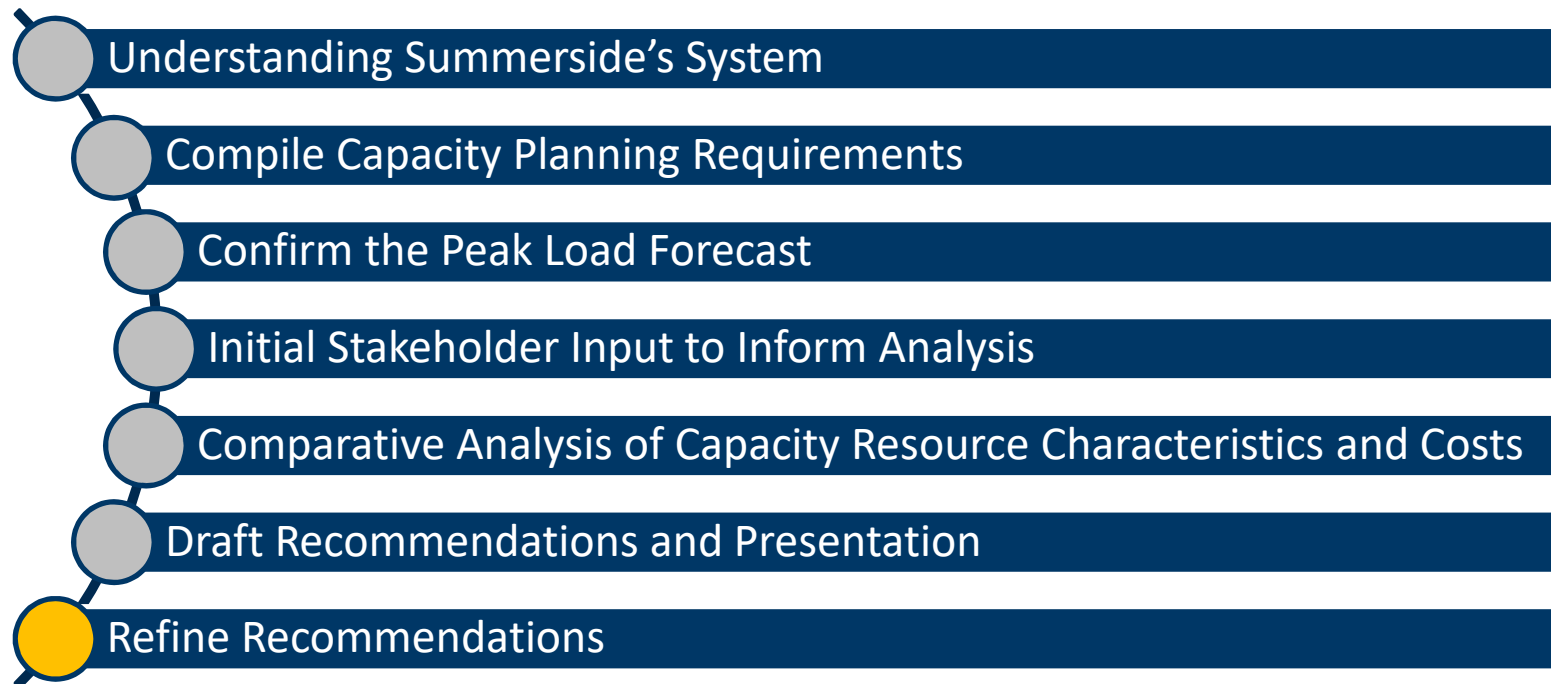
Understanding Summerside’s System

Compile Capacity Planning Requirements

Confirm the Peak Load Forecast

Initial Stakeholder Input to Inform Analysis

Comparative Analysis of Capacity Resource Characteristics and Costs

Draft Recommendations and Presentation

Refine Recommendations